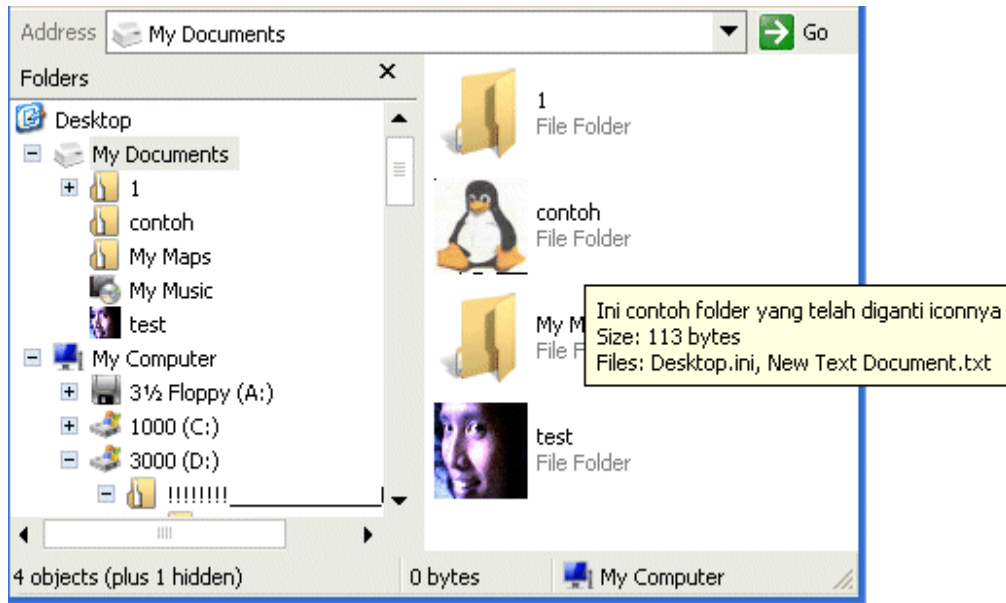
Address My Documents Go

Folders ×

Desktop
My Documents
1
contoh
My Maps
My Music
test
My Computer
3½ Floppy (A:)
1000 (C:)
3000 (D:)
!!!!!!!!

1
File Folder

contoh
File Folder

My M
File F

Ini contoh folder yang telah diganti iconnya
Size: 113 bytes
Files: Desktop.ini, New Text Document.txt

test
File Folder

4 objects (plus 1 hidden) 0 bytes My Computer